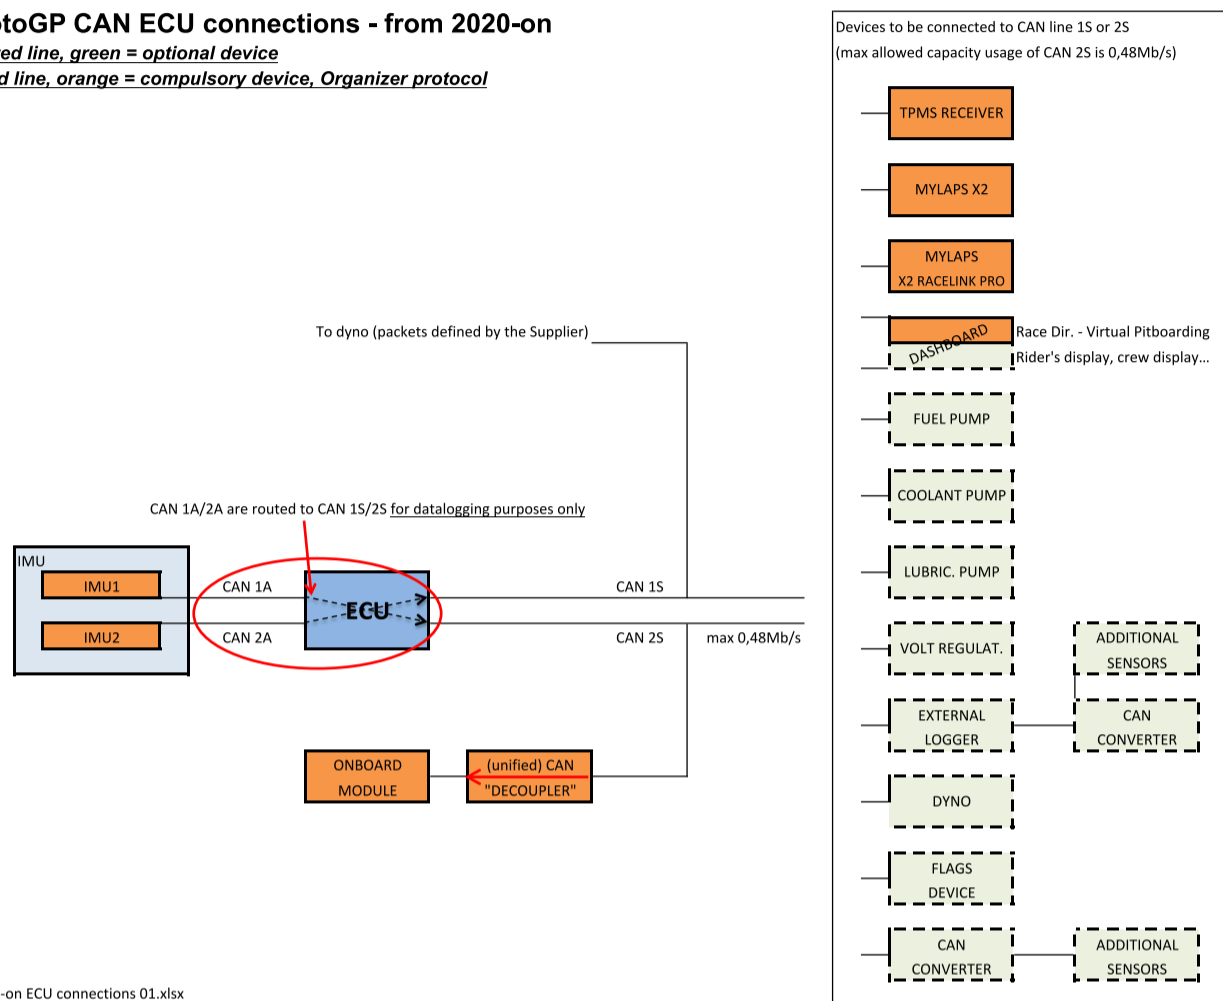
otoGP CAN ECU connections - from 2020-on
ed line, green = optional device
d line, orange = compulsory device, Organizer protocol

Devices to be connected to CAN line 1S or 2S
(max allowed capacity usage of CAN 2S is 0,48Mb/s)

TPMS RECEIVER

MYLAPS X2

MYLAPS
X2 RACELINK PRO

DASHBOARD
Race Dir. - Virtual Pitboarding
Rider's display, crew display...

FUEL PUMP

COOLANT PUMP

LUBRIC. PUMP

VOLT REGULAT.

ADDITIONAL
SENSORS

EXTERNAL
LOGGER

CAN
CONVERTER

DYNO

FLAGS
DEVICE

CAN
CONVERTER

ADDITIONAL
SENSORS

To dyno (packets defined by the Supplier)

CAN 1A/2A are routed to CAN 1S/2S for datalogging purposes only

IMU
IMU1
IMU2

CAN 1A
CAN 2A

ECU

CAN 1S
CAN 2S
max 0,48Mb/s

ONBOARD
MODULE

(unified) CAN
"DECOUPLER"

-on ECU connections 01.xlsx